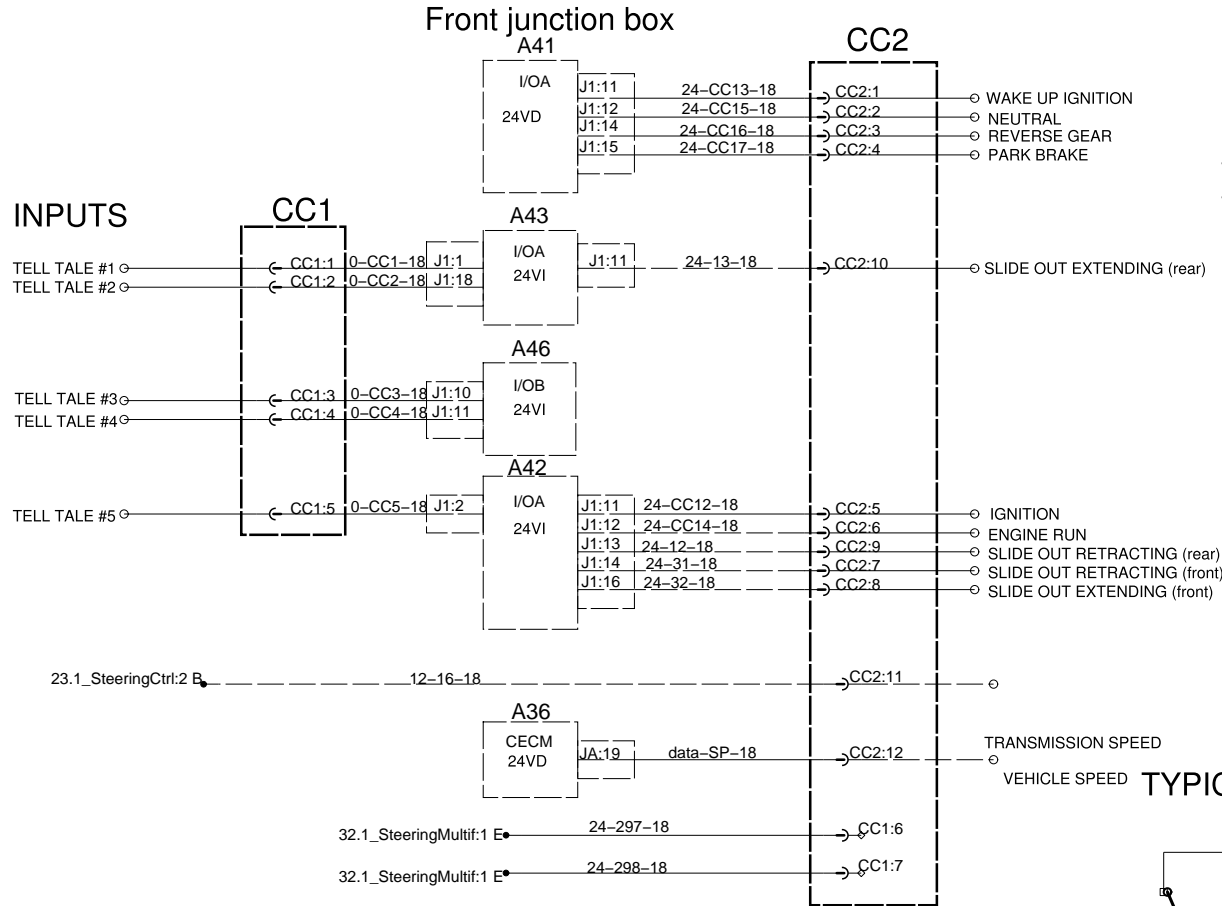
Front junction box

A41

I/OA

24VD

J1:11
J1:12
J1:14
J1:15

24–CC13–18
24–CC15–18
24–CC16–18
24–CC17–18

CC2

CC2:1
CC2:2
CC2:3
CC2:4

WAKE UP IGNITION
NEUTRAL
REVERSE GEAR
PARK BRAKE

INPUTS

CC1

A43

TELL TALE #1
TELL TALE #2

CC1:1
CC1:2

0–CC1–18
0–CC2–18

J1:1
J1:18

I/OA
24VI

J1:11

24–13–18

CC2:10

SLIDE OUT EXTENDING (rear)

A46

TELL TALE #3
TELL TALE #4

CC1:3
CC1:4

0–CC3–18
0–CC4–18

J1:10
J1:11

I/OB
24VI

A42

TELL TALE #5

CC1:5

0–CC5–18

J1:2

I/OA
24VI

J1:11
J1:12
J1:13
J1:14
J1:16

24–CC12–18
24–CC14–18
24–12–18
24–31–18
24–32–18

CC2:5
CC2:6
CC2:9
CC2:7
CC2:8

IGNITION
ENGINE RUN
SLIDE OUT RETRACTING (rear)
SLIDE OUT RETRACTING (front)
SLIDE OUT EXTENDING (front)

23.1_SteeringCtrl:2 B

12–16–18

CC2:11

A36

CECM
24VD

JA:19

data–SP–18

CC2:12

TRANSMISSION SPEED
VEHICLE SPEED

TYPI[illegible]

32.1_SteeringMultif:1 E

24–297–18

CC1:6

32.1_SteeringMultif:1 E

24–298–18

CC1:7